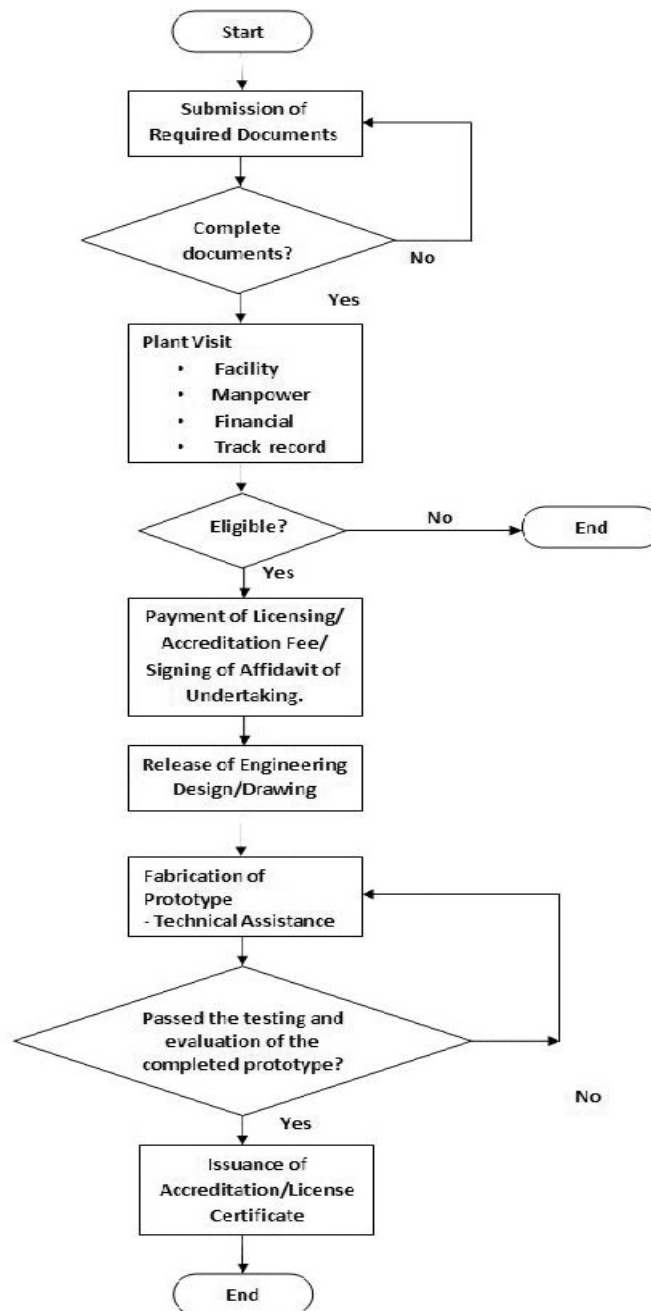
Start

Submission of Required Documents

Complete documents?

No

Yes

Plant Visit
- Facility
- Manpower
- Financial
- Track record

Eligible?

No

End

Yes

Payment of Licensing/ Accreditation Fee/ Signing of Affidavit of Undertaking.

Release of Engineering Design/Drawing

Fabrication of Prototype
- Technical Assistance

Passed the testing and evaluation of the completed prototype?

No

Yes

Issuance of Accreditation/License Certificate

End